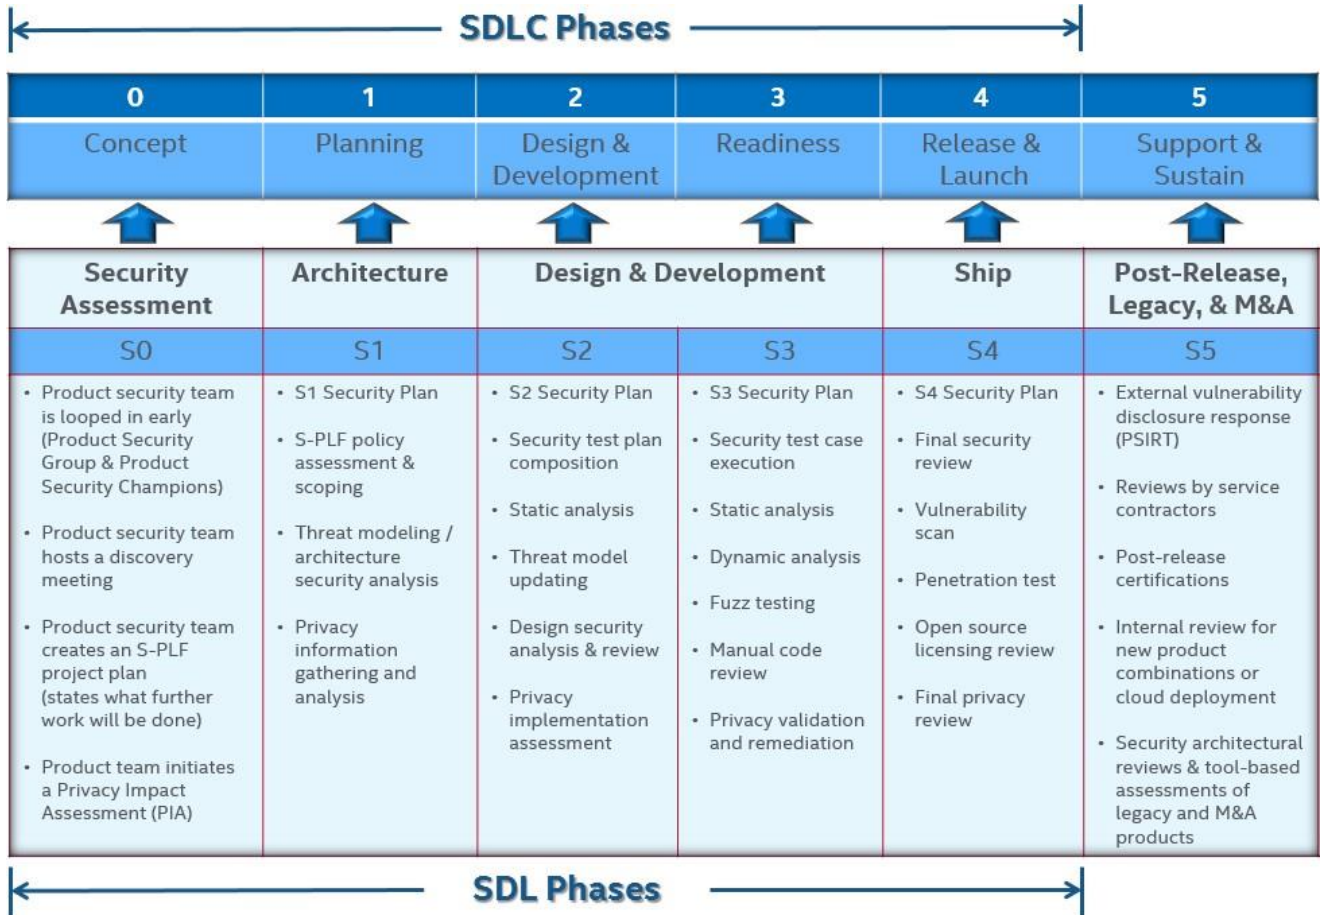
SDLC Phases

| 0 | 1 | 2 | 3 | 4 | 5 |
|---|---|---|---|---|---|
| Concept | Planning | Design & Development | Readiness | Release & Launch | Support & Sustain |

| Security Assessment | Architecture | Design & Development | | Ship | Post-Release, Legacy, & M&A |
|---|---|---|---|---|---|
| S0 | S1 | S2 | S3 | S4 | S5 |
| • Product security team is looped in early (Product Security Group & Product Security Champions)<br>• Product security team hosts a discovery meeting<br>• Product security team creates an S-PLF project plan (states what further work will be done)<br>• Product team initiates a Privacy Impact Assessment (PIA) | • S1 Security Plan<br>• S-PLF policy assessment & scoping<br>• Threat modeling / architecture security analysis<br>• Privacy information gathering and analysis | • S2 Security Plan<br>• Security test plan composition<br>• Static analysis<br>• Threat model updating<br>• Design security analysis & review<br>• Privacy implementation assessment | • S3 Security Plan<br>• Security test case execution<br>• Static analysis<br>• Dynamic analysis<br>• Fuzz testing<br>• Manual code review<br>• Privacy validation and remediation | • S4 Security Plan<br>• Final security review<br>• Vulnerability scan<br>• Penetration test<br>• Open source licensing review<br>• Final privacy review | • External vulnerability disclosure response (PSIRT)<br>• Reviews by service contractors<br>• Post-release certifications<br>• Internal review for new product combinations or cloud deployment<br>• Security architectural reviews & tool-based assessments of legacy and M&A products |

SDL Phases